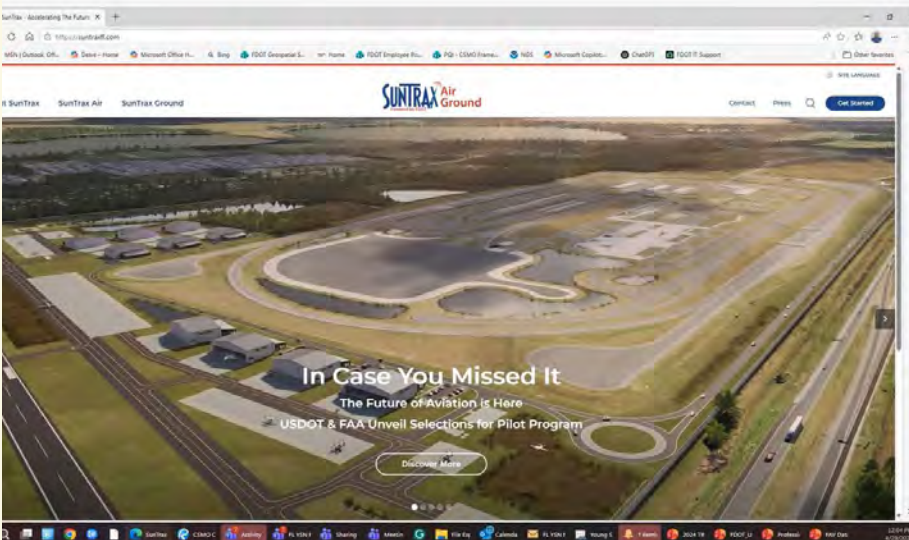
SunTrax - Accelerating The Future ×  +

https://suntraxfl.com

MSN | Outlook Off...  Drive - Home  Microsoft Office H...  Bing  FDOT Geospatial S...  Home  FDOT Employee Ro...  PQI - CSMO Frame...  NDS  Microsoft Copilot...  ChatGPT  FDOT IT Support  Other favorites

SITE LANGUAGE

t SunTrax  SunTrax Air  SunTrax Ground

SUNTRAX Air Ground

Contact  Press  Get Started

In Case You Missed It

The Future of Aviation is Here

USDOT & FAA Unveil Selections for Pilot Program

Discover More

SunTrax  CSMO C  Activity  FL YSN F  Sharing  Meetin  File Exp  Calenda  FL YSN F  Young S  7 items  2024 TR  FDOT_U  Professi  RAV Dat